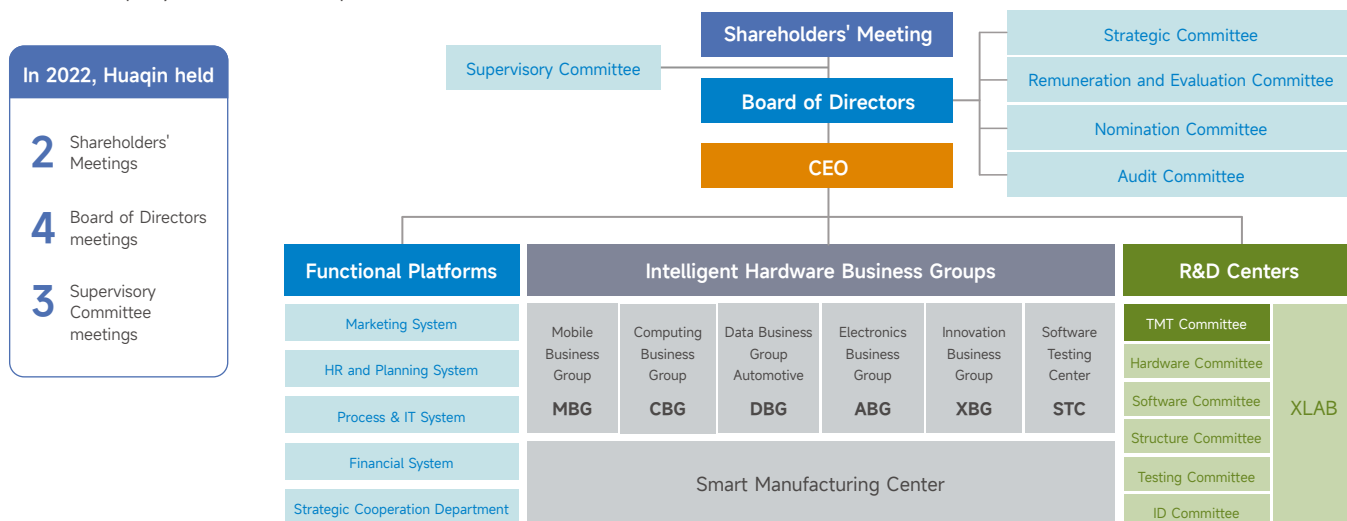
In 2022, Huaqin held

2 Shareholders' Meetings

4 Board of Directors meetings

3 Supervisory Committee meetings

Shareholders' Meeting

Supervisory Committee

Board of Directors

CEO

Strategic Committee

Remuneration and Evaluation Committee

Nomination Committee

Audit Committee

Functional Platforms

Marketing System

HR and Planning System

Process & IT System

Financial System

Strategic Cooperation Department

Intelligent Hardware Business Groups

Mobile Business Group MBG

Computing Business Group CBG

Data Business Group Automotive DBG

Electronics Business Group ABG

Innovation Business Group XBG

Software Testing Center STC

Smart Manufacturing Center

R&D Centers

TMT Committee

Hardware Committee

Software Committee

Structure Committee

Testing Committee

ID Committee

XLAB